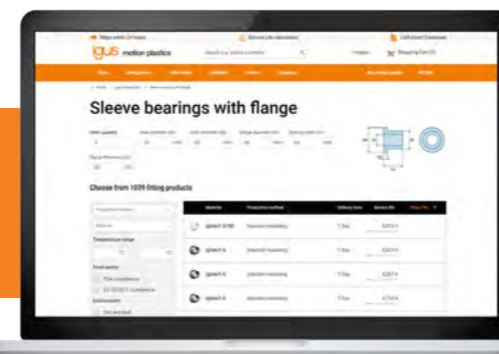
igus motion plastics

Sleeve bearings with flange

Choose from 1039 fitting products

Temperature range

Material | Production method | Delivery time | Service life

iglidur J | Injection moulding | 1 Day

iglidur G | Injection moulding | 1 Day

iglidur G | Injection moulding | 1 Day

iglidur G | Injection moulding | 7 Day